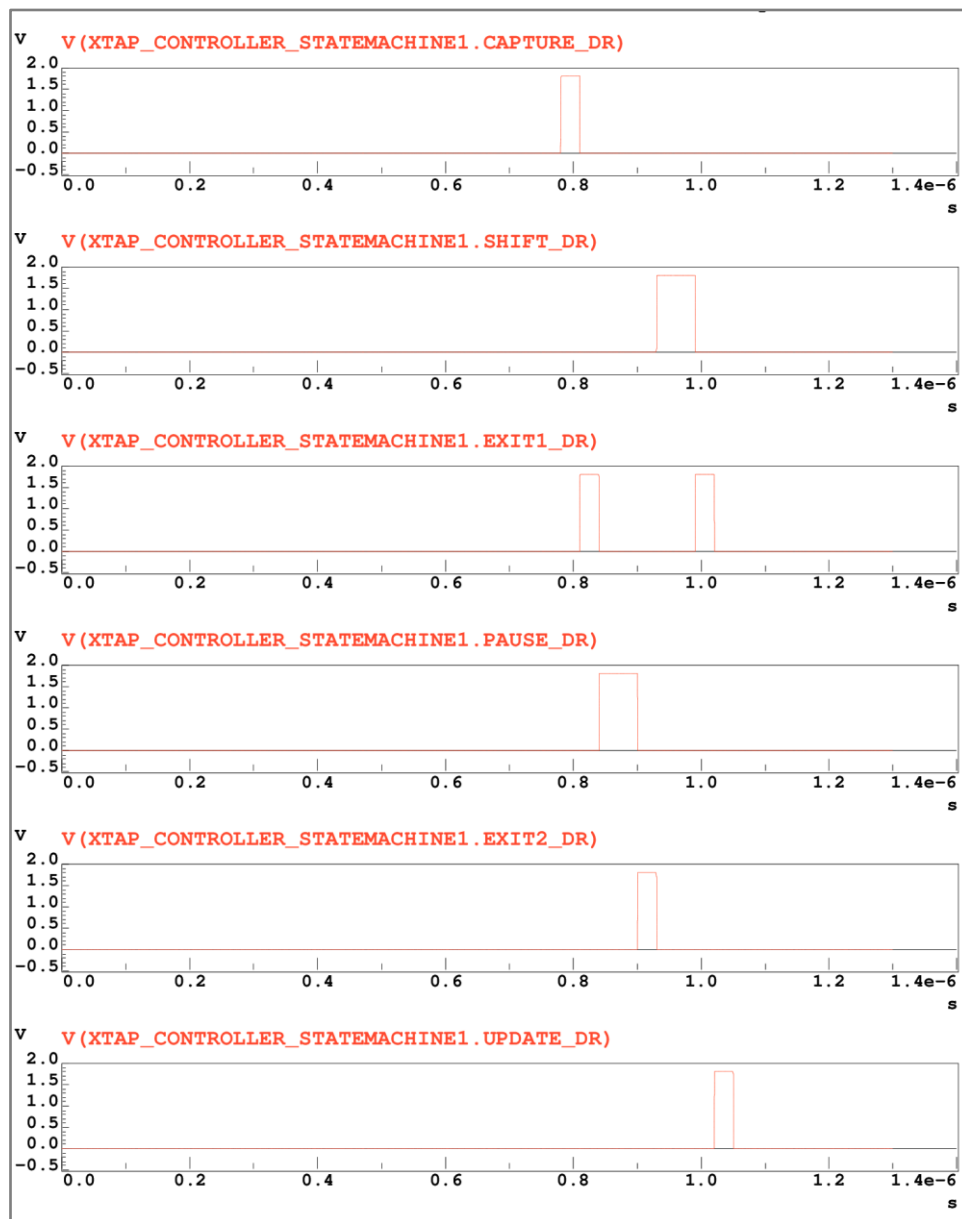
V V(XTAP_CONTROLLER_STATEMACHINE1.CAPTURE_DR)
2.0
1.5
1.0
0.5
0.0
-0.5
0.0 0.2 0.4 0.6 0.8 1.0 1.2 1.4e-6
s

V V(XTAP_CONTROLLER_STATEMACHINE1.SHIFT_DR)
2.0
1.5
1.0
0.5
0.0
-0.5
0.0 0.2 0.4 0.6 0.8 1.0 1.2 1.4e-6
s

V V(XTAP_CONTROLLER_STATEMACHINE1.EXIT1_DR)
2.0
1.5
1.0
0.5
0.0
-0.5
0.0 0.2 0.4 0.6 0.8 1.0 1.2 1.4e-6
s

V V(XTAP_CONTROLLER_STATEMACHINE1.PAUSE_DR)
2.0
1.5
1.0
0.5
0.0
-0.5
0.0 0.2 0.4 0.6 0.8 1.0 1.2 1.4e-6
s

V V(XTAP_CONTROLLER_STATEMACHINE1.EXIT2_DR)
2.0
1.5
1.0
0.5
0.0
-0.5
0.0 0.2 0.4 0.6 0.8 1.0 1.2 1.4e-6
s

V V(XTAP_CONTROLLER_STATEMACHINE1.UPDATE_DR)
2.0
1.5
1.0
0.5
0.0
-0.5
0.0 0.2 0.4 0.6 0.8 1.0 1.2 1.4e-6
s